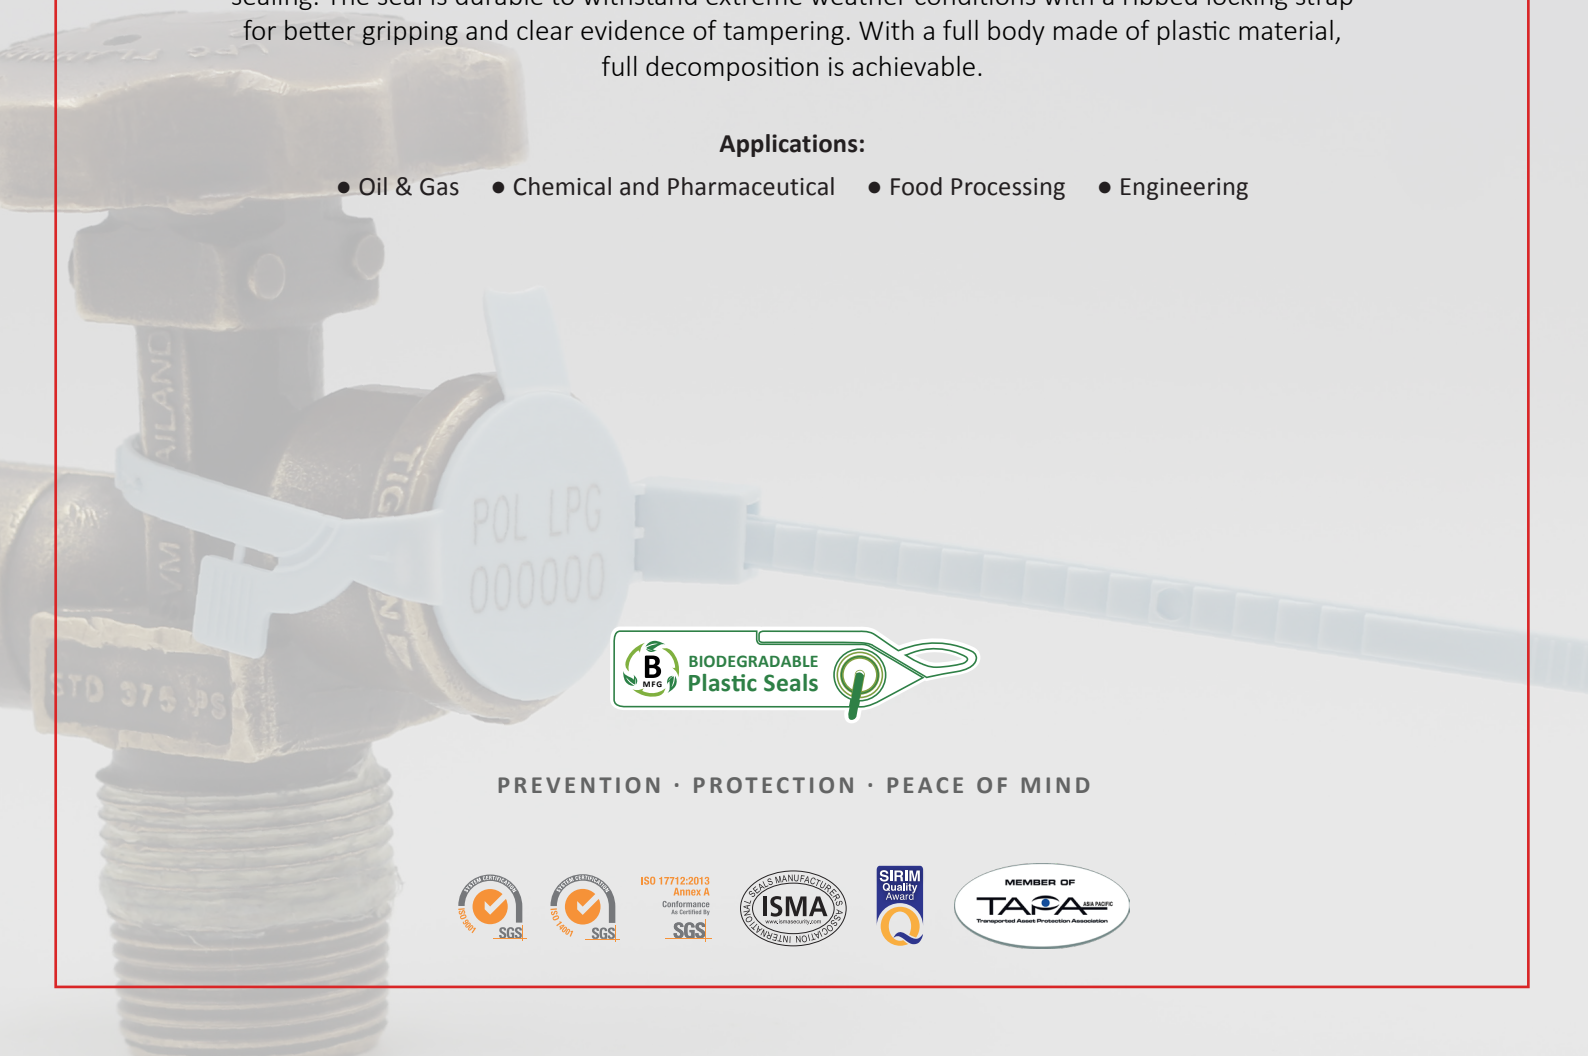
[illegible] for better gripping and clear evidence of tampering. With a full body made of plastic material, full decomposition is achievable.

**Applications:**

● Oil & Gas ● Chemical and Pharmaceutical ● Food Processing ● Engineering

POL LPG
000000

STD 375 PS

B MFG BIODEGRADABLE Plastic Seals

PREVENTION · PROTECTION · PEACE OF MIND

SYSTEM CERTIFICATION ISO 9001 SGS

SYSTEM CERTIFICATION ISO 14001 SGS

ISO 17712:2013 Annex A Conformance As Certified By SGS

INTERNATIONAL SEALS MANUFACTURERS ASSOCIATION ISMA www.ismasecurity.com

SIRIM Quality Award

MEMBER OF TAPA ASIA PACIFIC Transported Asset Protection Association